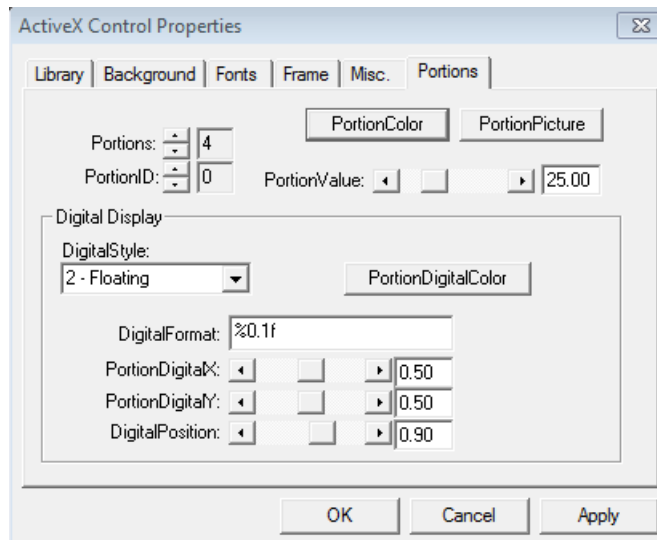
ActiveX Control Properties

Library | Background | Fonts | Frame | Misc. | Portions

Portions: 4
PortionID: 0

PortionColor
PortionPicture

PortionValue: 25.00

Digital Display

DigitalStyle:
2 - Floating

PortionDigitalColor

DigitalFormat: %0.1f
PortionDigitalX: 0.50
PortionDigitalY: 0.50
DigitalPosition: 0.90

OK
Cancel
Apply